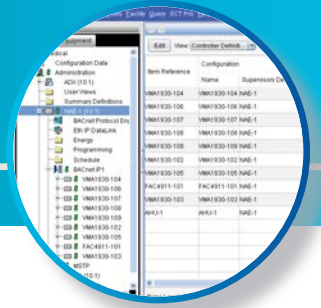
Equipment
Query
BCT Pro
Insert
Edit
View: Controller Definiti...
Configuration
Item Reference
Name
Supervisory De
ical
Configuration Data
Administration
ADX (10.1)
User Views
Summary Definitions
NAE-1 (10.1)
BACnet Protocol Eng
Eth IP DataLink
Energy
Programming
Schedule
BACnet IP1
VMA1930-104
VMA1930-106
VMA1930-107
VMA1930-108
VMA1930-109
VMA1930-102
VMA1930-105
FAC4911-101
VMA1930-103
MSTP
(10.1)
VMA1930-104 | VMA1930-104 | NAE-1
VMA1930-106 | VMA1930-106 | NAE-1
VMA1930-107 | VMA1930-107 | NAE-1
VMA1930-108 | VMA1930-108 | NAE-1
VMA1930-109 | VMA1930-109 | NAE-1
VMA1930-102 | VMA1930-102 | NAE-1
VMA1930-105 | VMA1930-105 | NAE-1
FAC4911-101 | FAC4911-101 | NAE-1
VMA1930-103 | VMA1930-103 | NAE-1
AHU-1 | AHU-1 | NAE-1